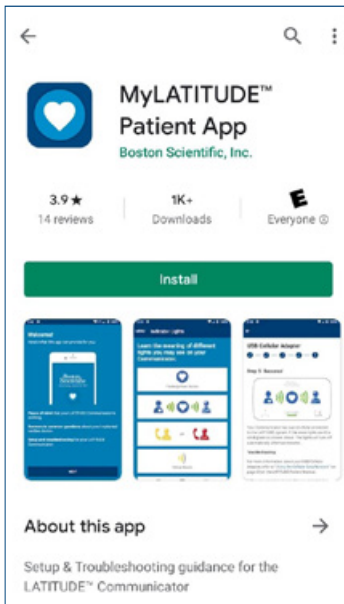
MyLATITUDE™ Patient App

Boston Scientific, Inc.

3.9 ★
14 reviews

1K+
Downloads

E
Everyone ⓘ

Install

Welcome!

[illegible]

Indicator Lights

Learn the meaning of different lights you may see on your Communicator.

USB Cellular Adapter

Step 1: Reconnect

About this app →

Setup & Troubleshooting guidance for the LATITUDE™ Communicator